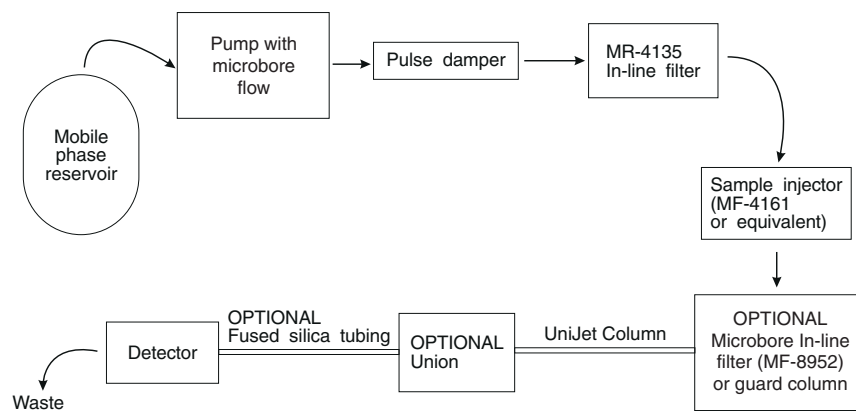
Mobile phase reservoir

Pump with microbore flow

Pulse damper

MR-4135 In-line filter

Sample injector (MF-4161 or equivalent)

OPTIONAL Microbore In-line filter (MF-8952) or guard column

UniJet Column

OPTIONAL Union

OPTIONAL Fused silica tubing

Detector

Waste